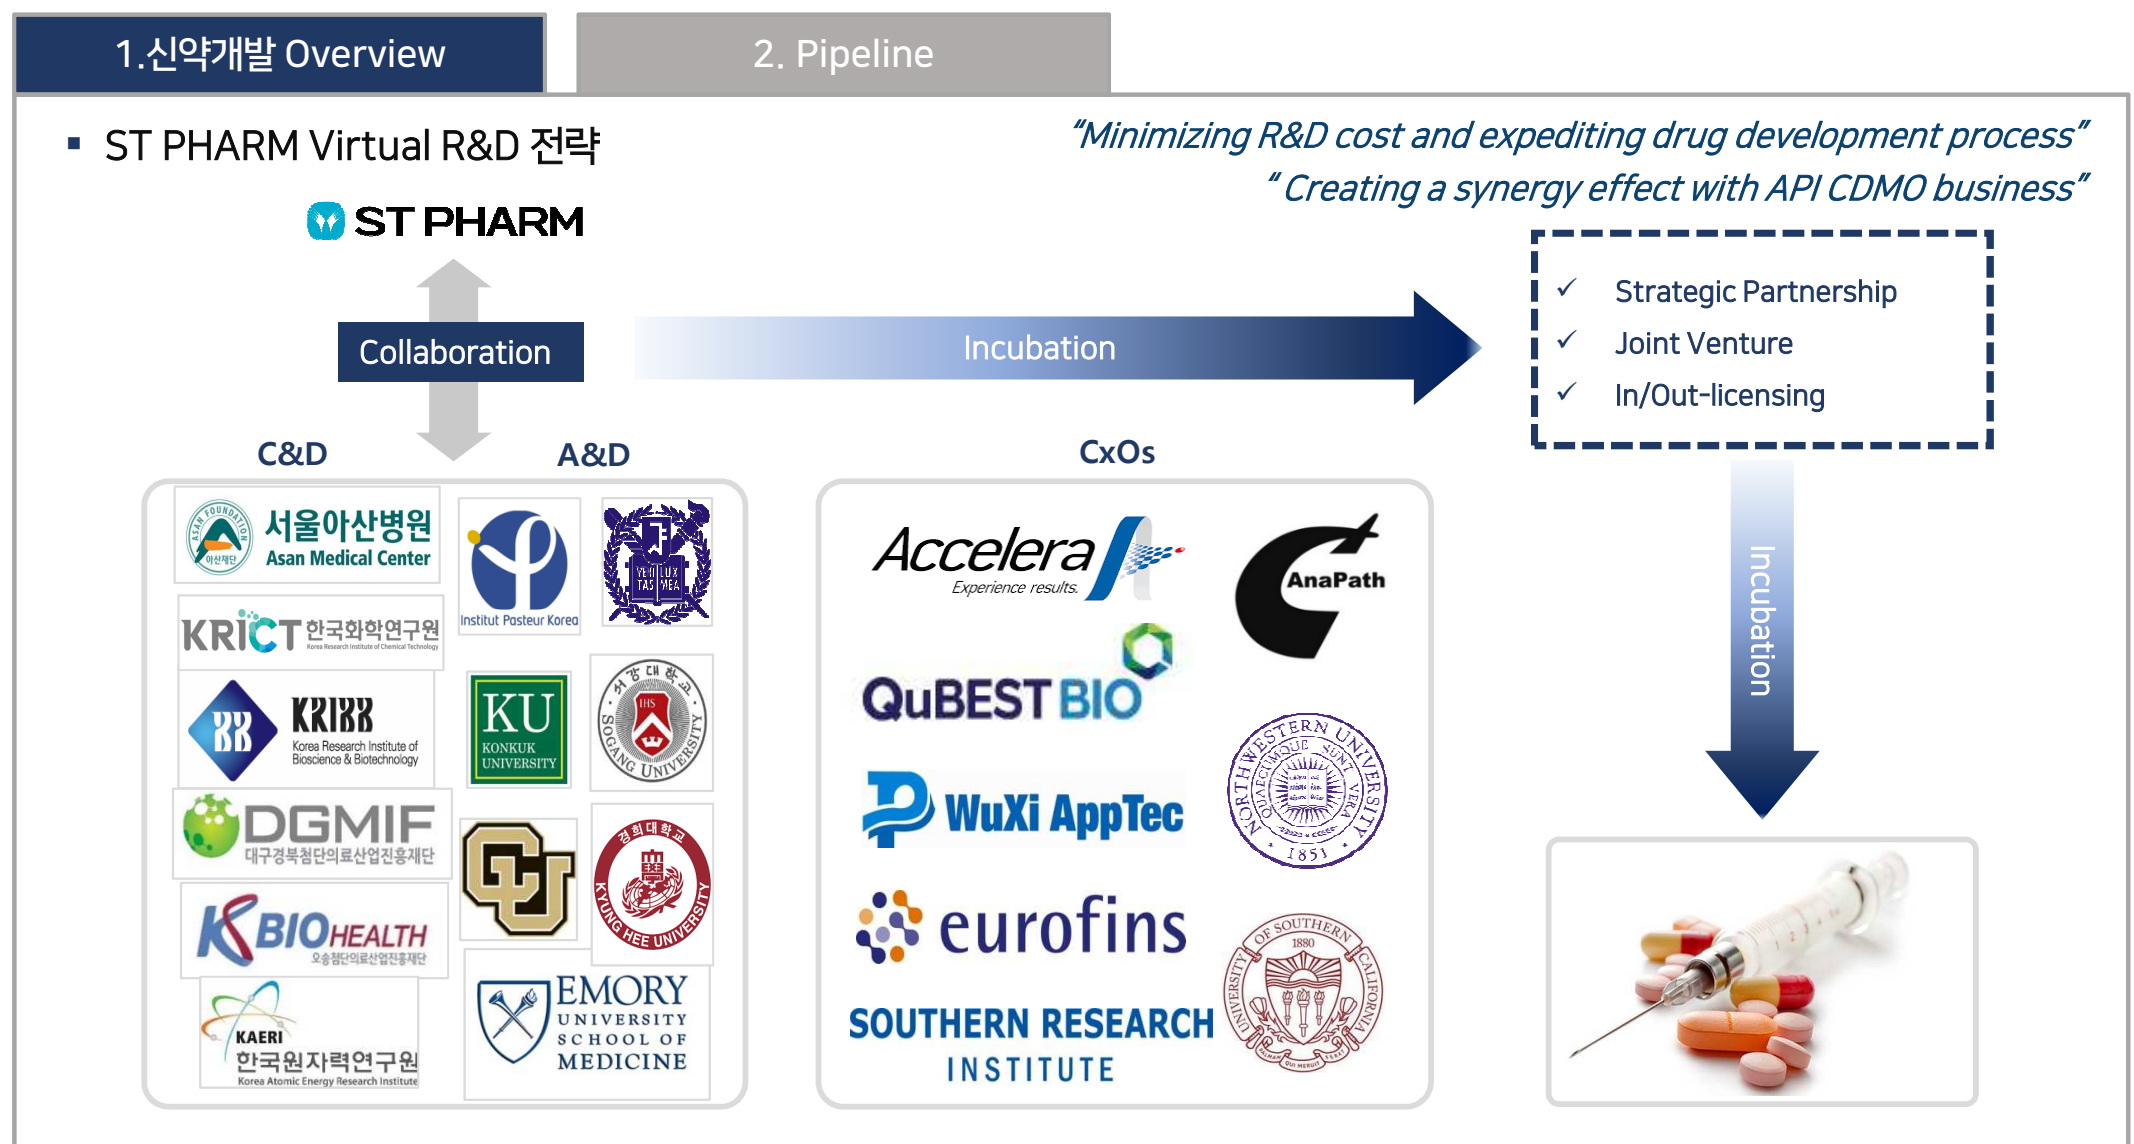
1.신약개발 Overview

2. Pipeline

▪ ST PHARM Virtual R&D 전략

"Minimizing R&D cost and expediting drug development process"
"Creating a synergy effect with API CDMO business"

ST PHARM

Collaboration

Incubation

✓ Strategic Partnership
✓ Joint Venture
✓ In/Out-licensing

C&D

A&D

CxOs

Incubation

ASAN FOUNDATION 아산재단 서울아산병원 Asan Medical Center

Institut Pasteur Korea

KRICT 한국화학연구원 Korea Research Institute of Chemical Technology

KRIBB Korea Research Institute of Bioscience & Biotechnology

KU KONKUK UNIVERSITY

서강대학교 SOGANG UNIVERSITY

DGMIF 대구경북첨단의료산업진흥재단

경희대학교 KYUNG HEE UNIVERSITY

KBIOHEALTH 오송첨단의료산업진흥재단

KAERI 한국원자력연구원 Korea Atomic Energy Research Institute

EMORY UNIVERSITY SCHOOL OF MEDICINE

Accelera Experience results.

AnaPath

QuBEST BIO

WuXi AppTec

NORTHWESTERN UNIVERSITY 1851

eurofins

SOUTHERN RESEARCH INSTITUTE

UNIVERSITY OF SOUTHERN CALIFORNIA 1880